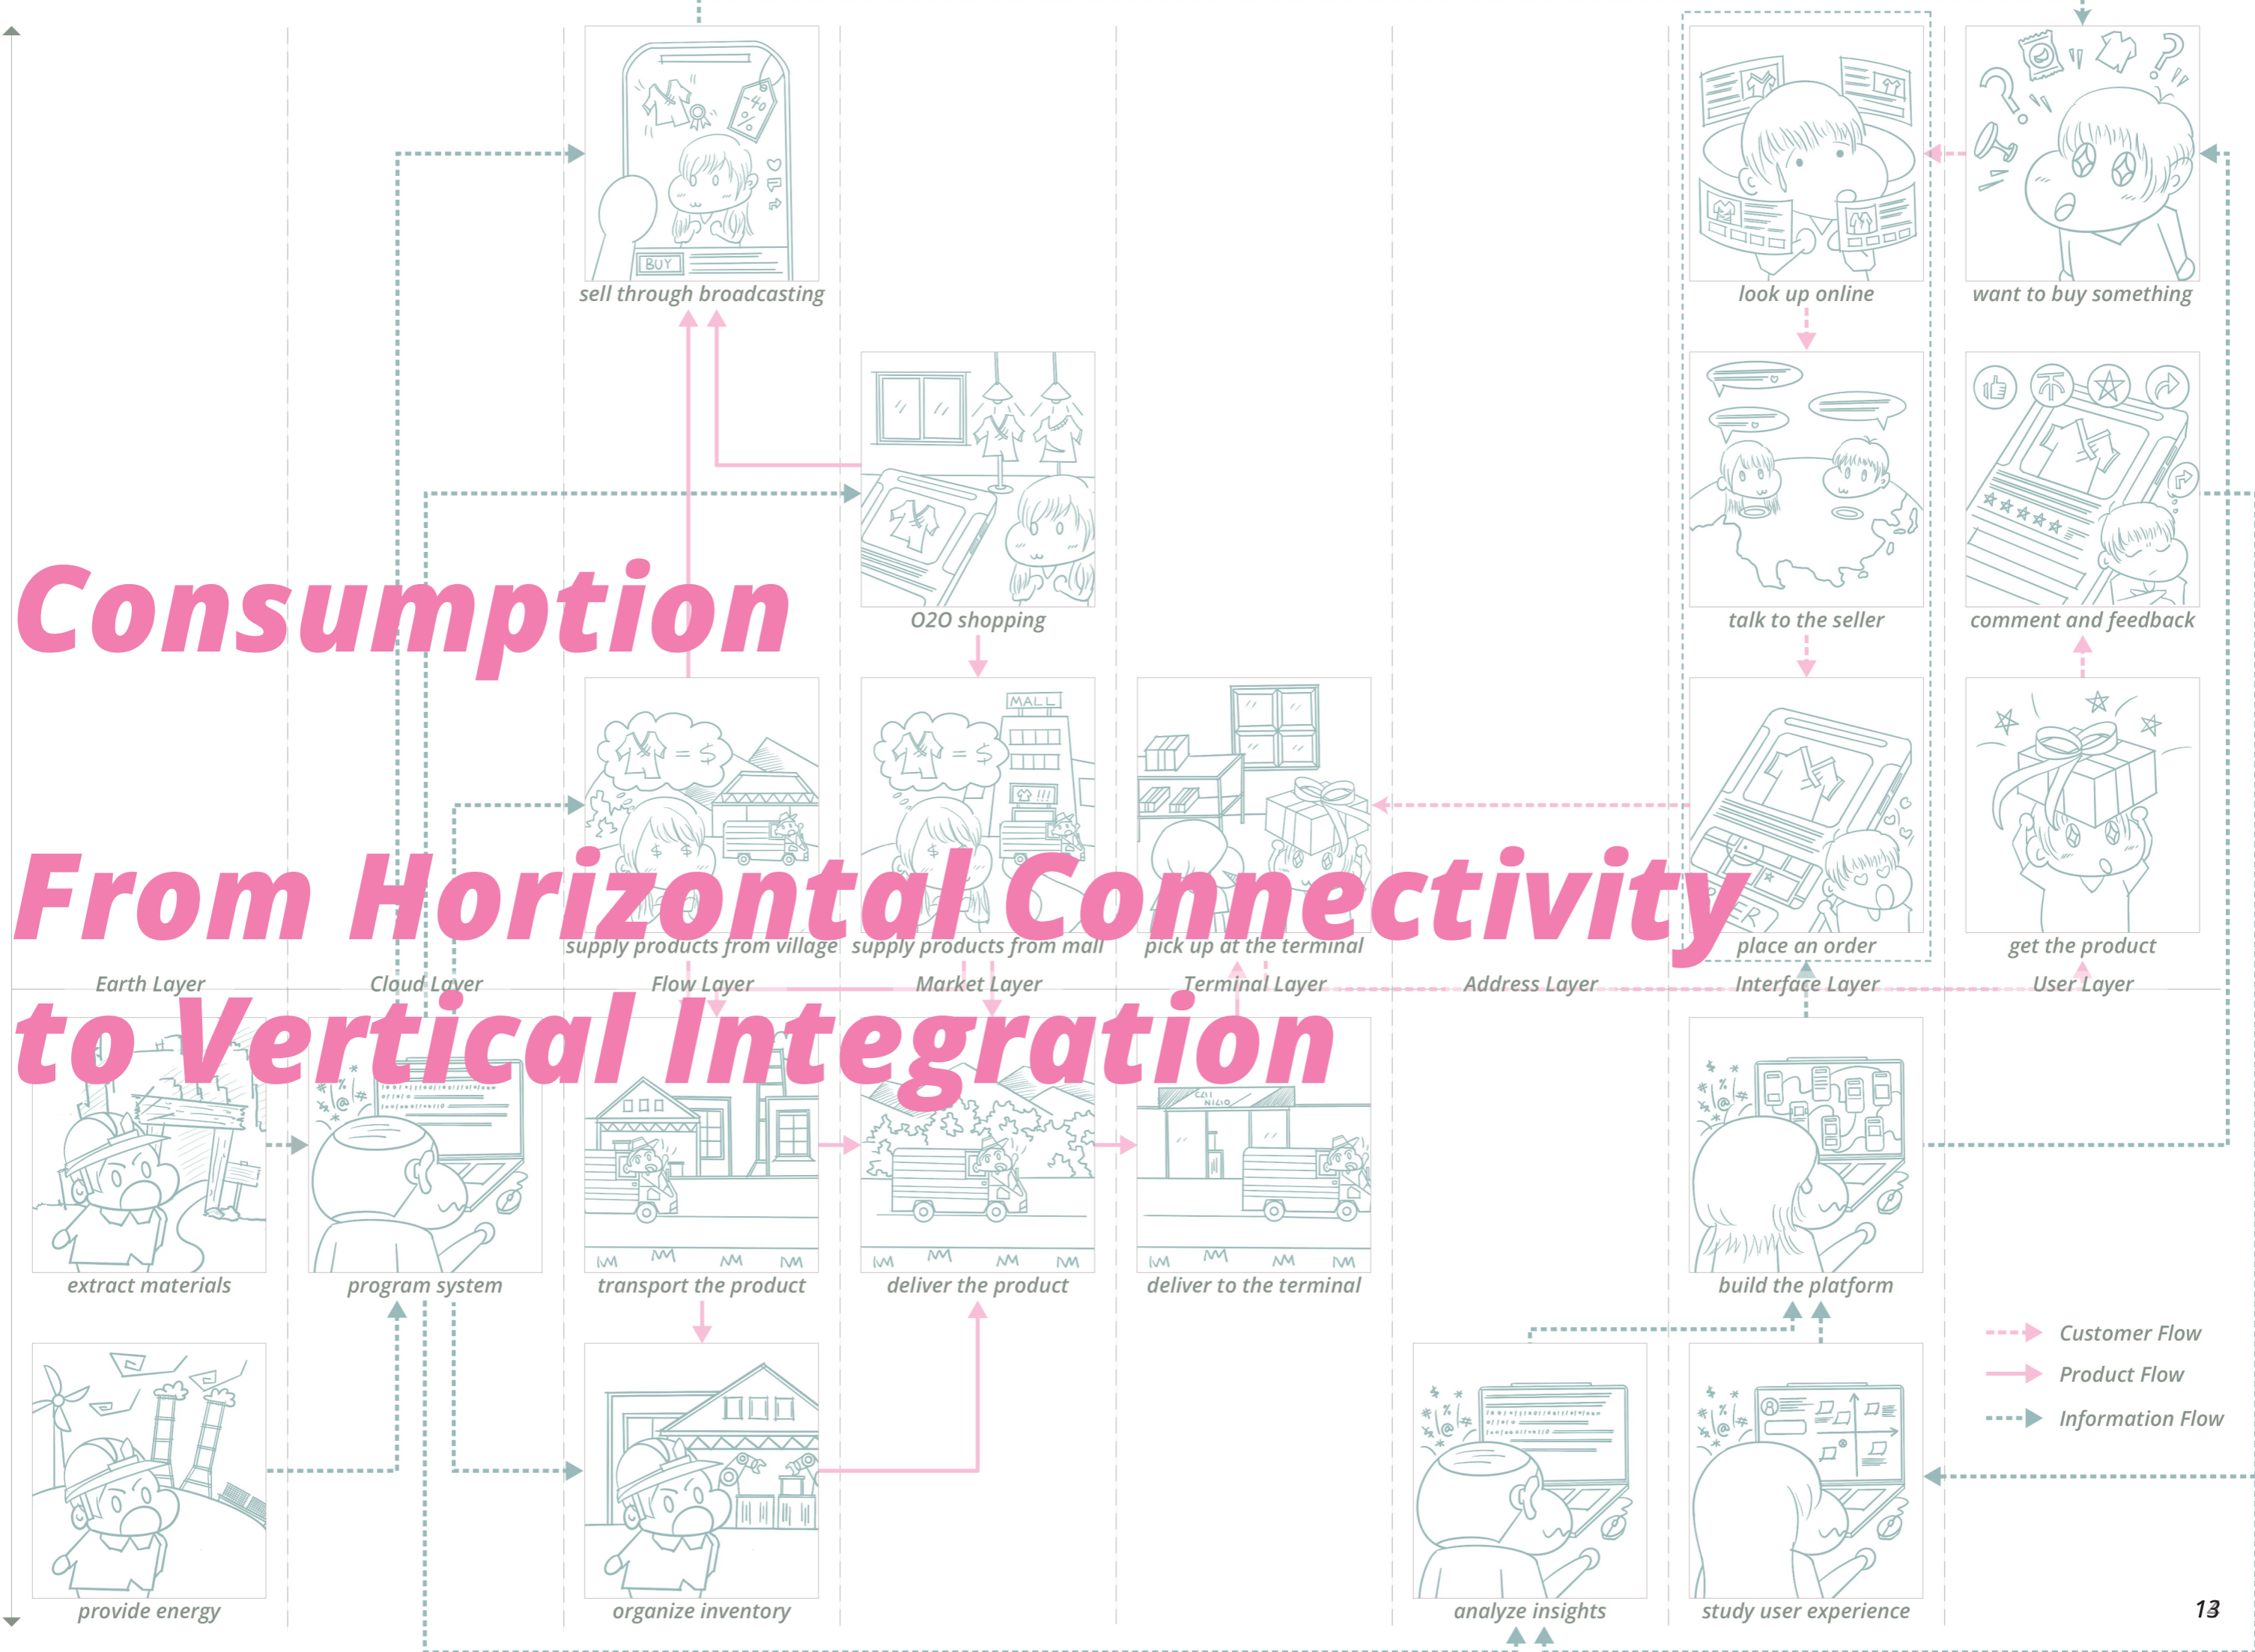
Consumption

From Horizontal Connectivity to Vertical Integration

sell through broadcasting

look up online

want to buy something

O2O shopping

talk to the seller

comment and feedback

supply products from village

supply products from mall

pick up at the terminal

place an order

get the product

Earth Layer

Cloud Layer

Flow Layer

Market Layer

Terminal Layer

Address Layer

Interface Layer

User Layer

extract materials

program system

transport the product

deliver the product

deliver to the terminal

build the platform

Customer Flow

Product Flow

Information Flow

provide energy

organize inventory

analyze insights

study user experience

13